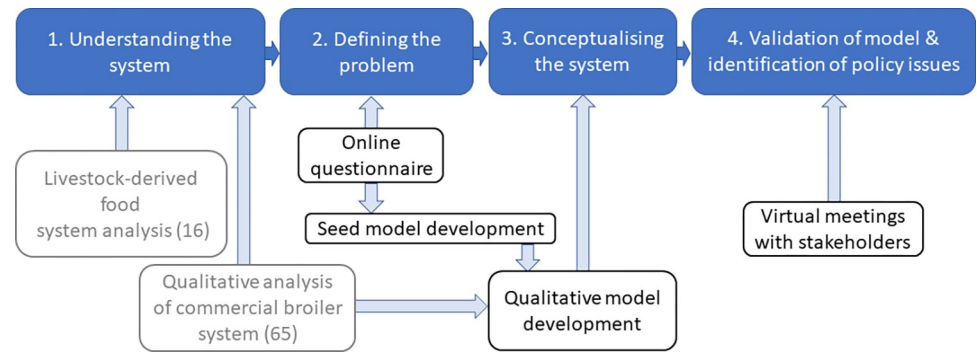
1. Understanding the system

2. Defining the problem

3. Conceptualising the system

4. Validation of model & identification of policy issues

Livestock-derived food system analysis (16)

Online questionnaire

Seed model development

Virtual meetings with stakeholders

Qualitative analysis of commercial broiler system (65)

Qualitative model development